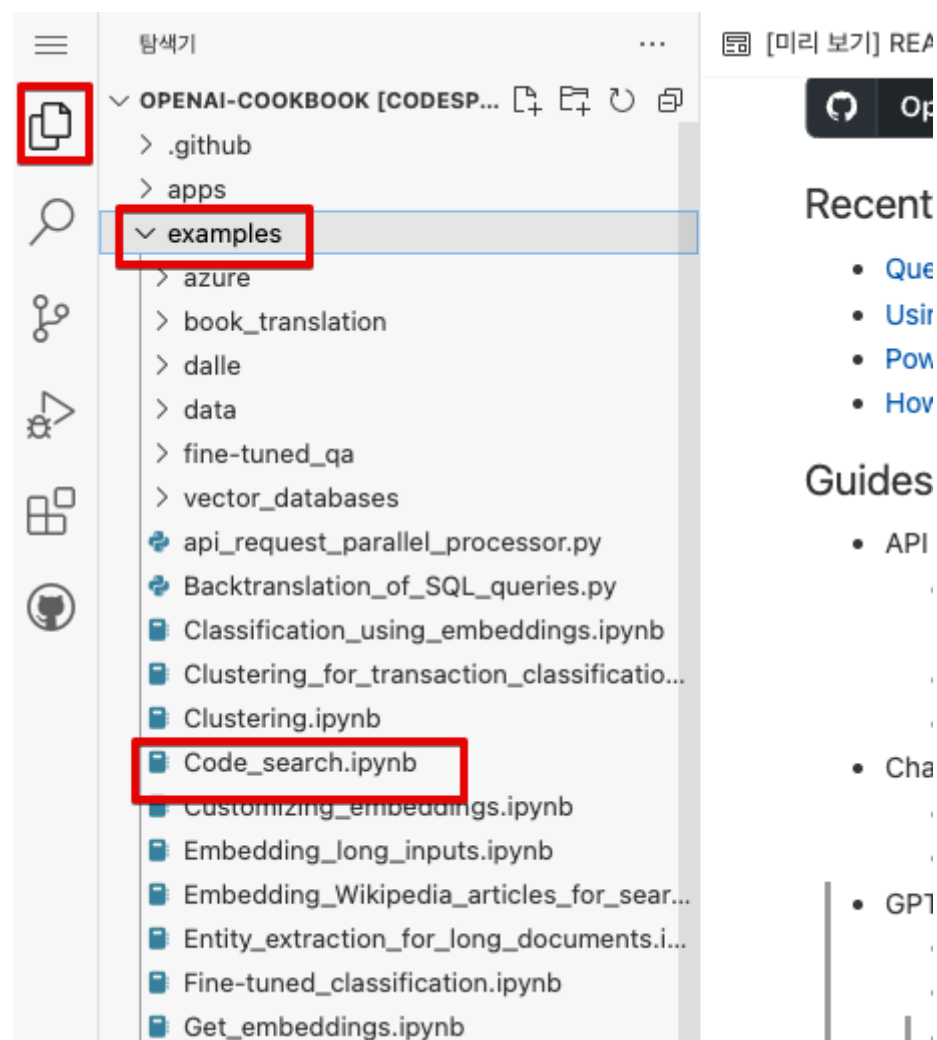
탐색기 ···

OPENAI-COOKBOOK [CODESP...

.github
apps
examples
azure
book_translation
dalle
data
fine-tuned_qa
vector_databases
api_request_parallel_processor.py
Backtranslation_of_SQL_queries.py
Classification_using_embeddings.ipynb
Clustering_for_transaction_classificatio...
Clustering.ipynb
Code_search.ipynb
Customizing_embeddings.ipynb
Embedding_long_inputs.ipynb
Embedding_Wikipedia_articles_for_sear...
Entity_extraction_for_long_documents.i...
Fine-tuned_classification.ipynb
Get_embeddings.ipynb

[미리 보기] REA

Op

Recent
- Que
- Usi
- Pow
- How

Guides
- API
- Cha
- GPT